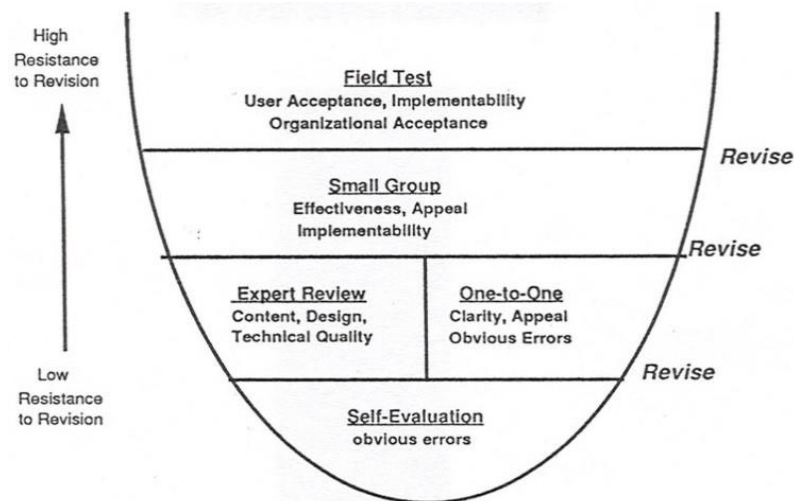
High Resistance to Revision

Field Test
User Acceptance, Implementability
Organizational Acceptance

Revise

Small Group
Effectiveness, Appeal
Implementability

Revise

Expert Review
Content, Design,
Technical Quality

One-to-One
Clarity, Appeal
Obvious Errors

Low Resistance to Revision

Revise

Self-Evaluation
obvious errors